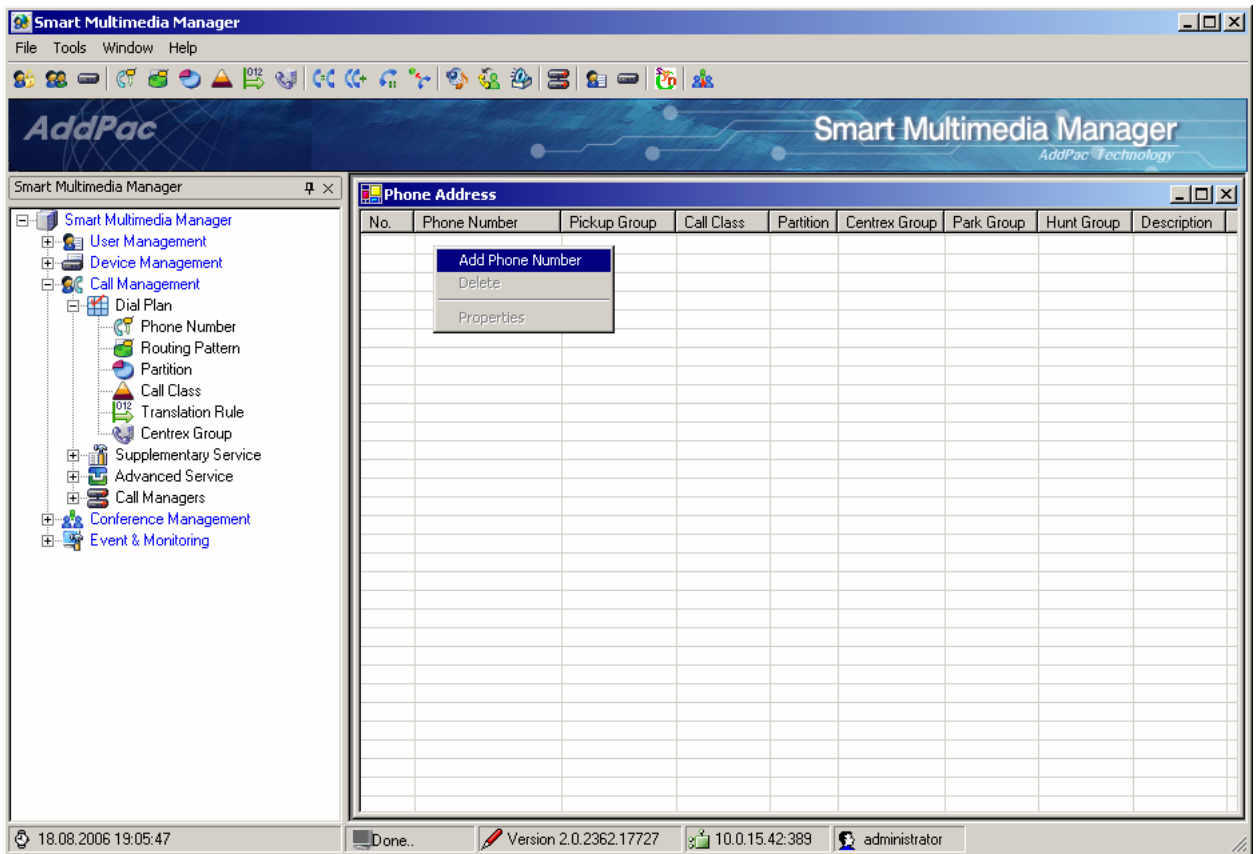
Smart Multimedia Manager

File Tools Window Help

AddPac

Smart Multimedia Manager
AddPac Technology

Smart Multimedia Manager

Smart Multimedia Manager
User Management
Device Management
Call Management
Dial Plan
Phone Number
Routing Pattern
Partition
Call Class
012
Translation Rule
Centrex Group
Supplementary Service
Advanced Service
Call Managers
Conference Management
Event & Monitoring

Phone Address

| No. | Phone Number | Pickup Group | Call Class | Partition | Centrex Group | Park Group | Hunt Group | Description |
|---|---|---|---|---|---|---|---|---|

Add Phone Number
Delete
Properties

18.08.2006 19:05:47
Done..
Version 2.0.2362.17727
10.0.15.42:389
administrator